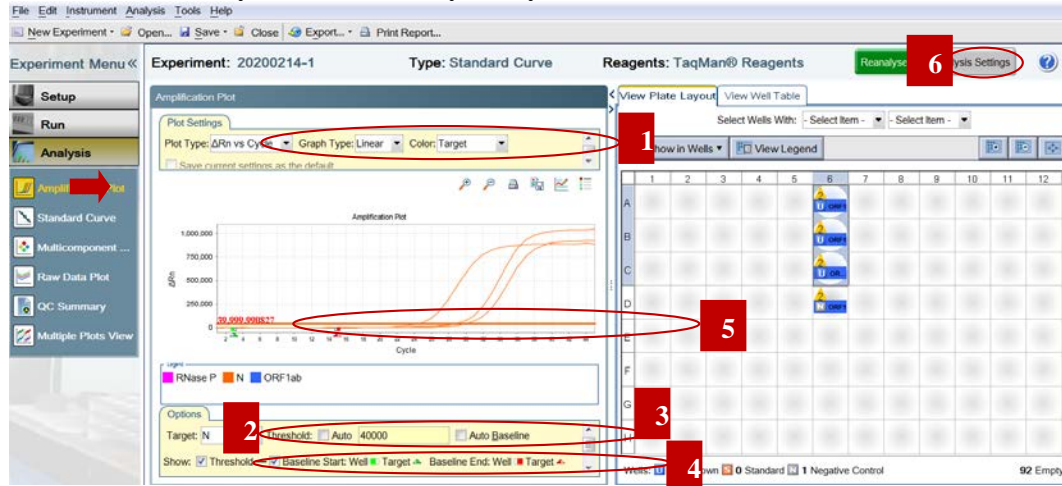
File Edit Instrument Analysis Tools Help

New Experiment Open... Save Close Export... Print Report...

Experiment Menu «

Experiment: 20200214-1

Type: Standard Curve

Reagents: TaqMan® Reagents

Reanalyse

6

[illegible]ysis Settings

Setup

Run

Analysis

Amplif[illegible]lot

Standard Curve

Multicomponent ...

Raw Data Plot

QC Summary

Multiple Plots View

Amplification Plot

Plot Settings

Plot Type: ΔRn vs Cycle Graph Type: Linear Color: Target

Save current settings as the default

1

Amplification Plot

1,000,000

750,000

500,000

250,000

0

ΔRn

39,999.998837

Cycle

5

Legend

RNase P N ORF1ab

Options

Target: N

2

Threshold: Auto 40000

Auto Baseline

3

Show: Threshold Baseline Start: Well Target Baseline End: Well Target

4

View Plate Layout View Well Table

Select Wells With: - Select Item - - Select Item -

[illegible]how in Wells View Legend

| | 1 | 2 | 3 | 4 | 5 | 6 | 7 | 8 | 9 | 10 | 11 | 12 |
|---|---|---|---|---|---|---|---|---|---|---|---|---|
| A | | | | | | U ORF1 | | | | | | |
| B | | | | | | U ORF1 | | | | | | |
| C | | | | | | U OR... | | | | | | |
| D | | | | | | N ORF1 | | | | | | |
| E | | | | | | | | | | | | |
| F | | | | | | | | | | | | |
| G | | | | | | | | | | | | |
| H | | | | | | | | | | | | |

Wells: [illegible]own 0 Standard 1 Negative Control 92 Empty